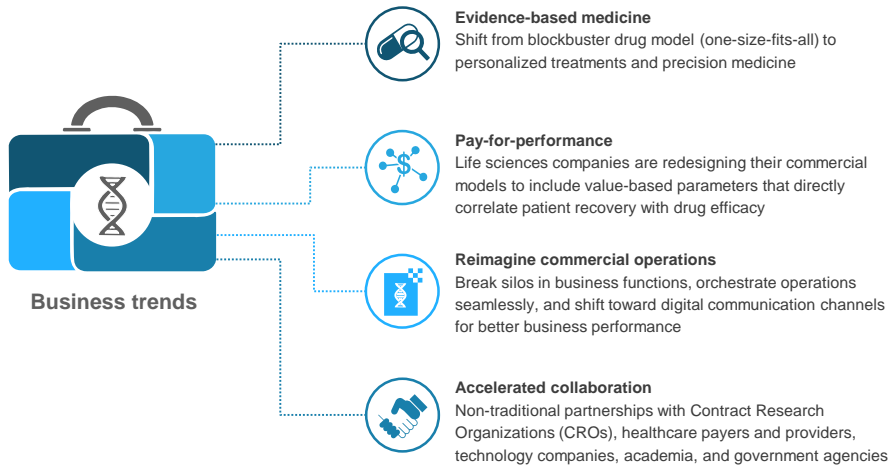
Business trends

Evidence-based medicine
Shift from blockbuster drug model (one-size-fits-all) to personalized treatments and precision medicine

Pay-for-performance
Life sciences companies are redesigning their commercial models to include value-based parameters that directly correlate patient recovery with drug efficacy

Reimagine commercial operations
Break silos in business functions, orchestrate operations seamlessly, and shift toward digital communication channels for better business performance

Accelerated collaboration
Non-traditional partnerships with Contract Research Organizations (CROs), healthcare payers and providers, technology companies, academia, and government agencies